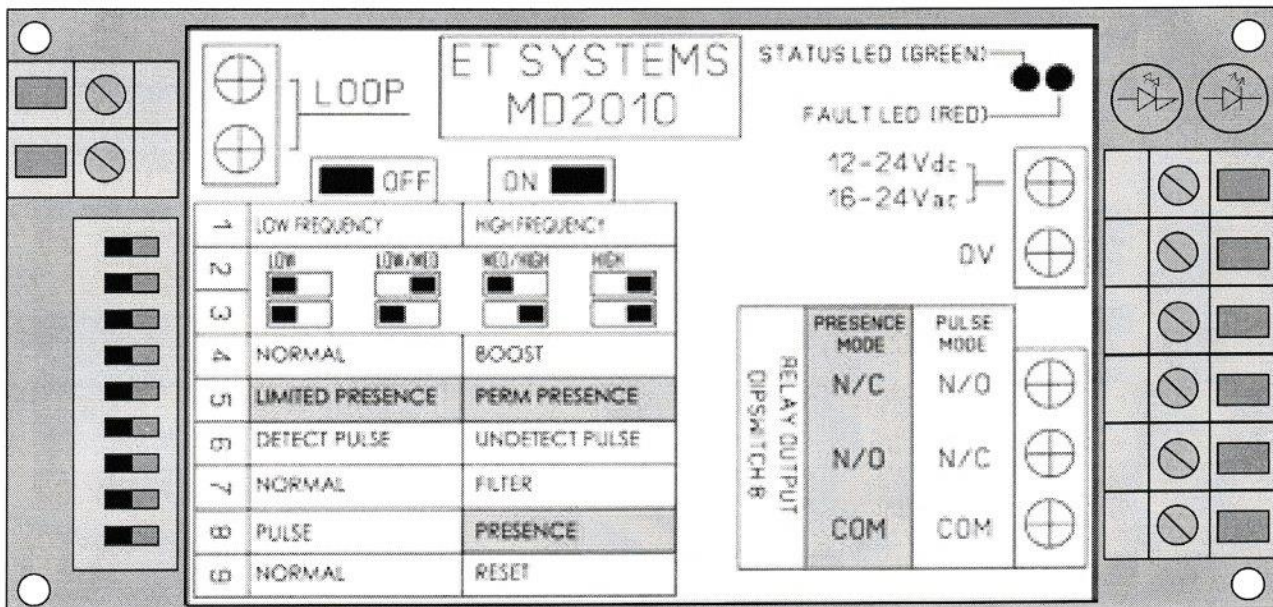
LOOP

ET SYSTEMS
MD2010

STATUS LED (GREEN)

FAULT LED (RED)

OFF

ON

12-24Vdc
16-24Vac

0V

| | | |
|---|---|---|
| 1 | LOW FREQUENCY | HIGH FREQUENCY |
| 2 | LOW LOW/MED | MED/HIGH HIGH |
| 3 | | |
| 4 | NORMAL | BOOST |
| 5 | LIMITED PRESENCE | PERM PRESENCE |
| 6 | DETECT PULSE | UNDETECT PULSE |
| 7 | NORMAL | FILTER |
| 8 | PULSE | PRESENCE |
| 9 | NORMAL | RESET |

RELAY OUTPUT
DIPSWITCH 8

| PRESENCE MODE | PULSE MODE |
|---|---|
| N/C | N/O |
| N/O | N/C |
| COM | COM |